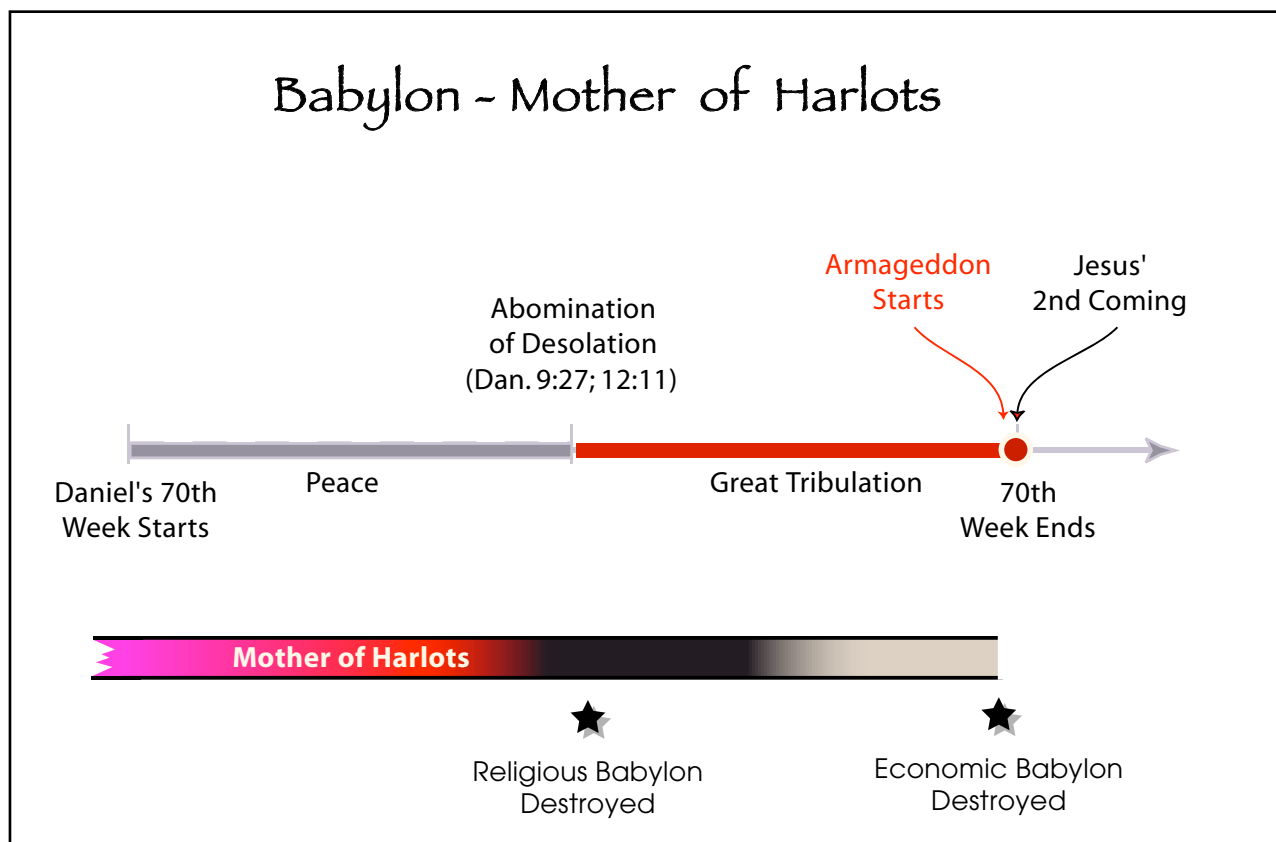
Babylon - Mother of Harlots

Armageddon Starts

Jesus' 2nd Coming

Abomination of Desolation (Dan. 9:27; 12:11)

Daniel's 70th Week Starts

Peace

Great Tribulation

70th Week Ends

Mother of Harlots

Religious Babylon Destroyed

Economic Babylon Destroyed